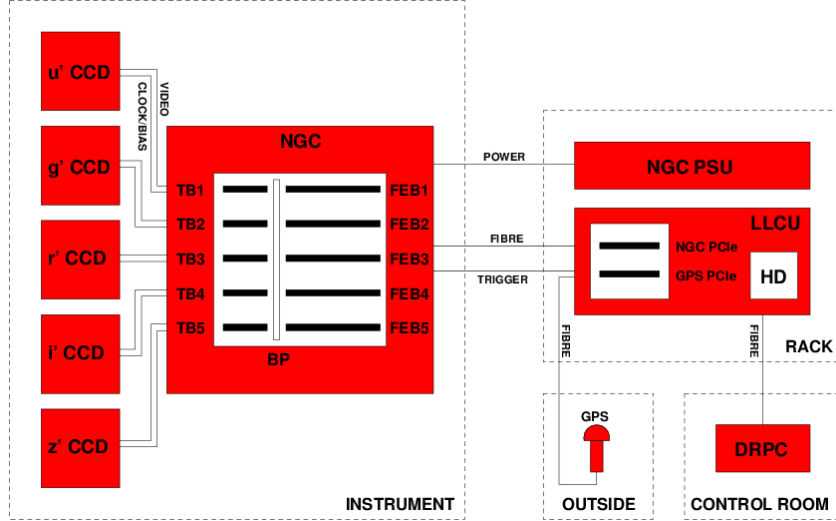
u' CCD
VIDEO
CLOCK/BIAS
g' CCD
r' CCD
i' CCD
z' CCD
NGC
TB1
TB2
TB3
TB4
TB5
FEB1
FEB2
FEB3
FEB4
FEB5
BP
POWER
FIBRE
TRIGGER
NGC PSU
LLCU
NGC PCIe
GPS PCIe
HD
FIBRE
FIBRE
RACK
GPS
DRPC
INSTRUMENT
OUTSIDE
CONTROL ROOM